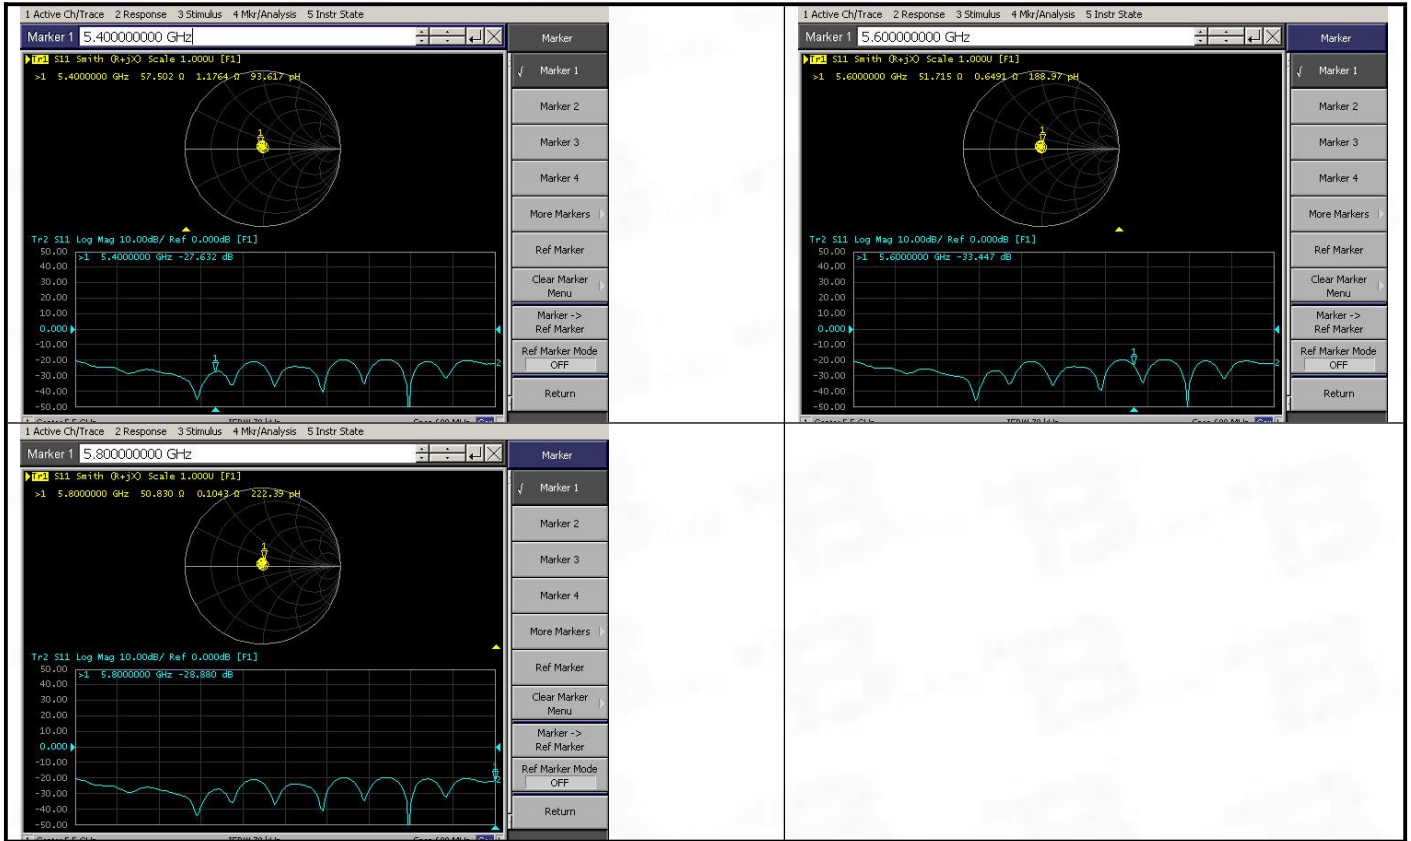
1 Active Ch/Trace 2 Response 3 Stimulus 4 Mkr/Analysis 5 Instr State

Marker 1 5.400000000 GHz

Tr1 S11 Smith (R+jX) Scale 1.000U [F1]
>1 5.4000000 GHz 57.502 Ω 1.1764 Ω 93.617 pH

1

Tr2 S11 Log Mag 10.00dB/ Ref 0.000dB [F1]
>1 5.4000000 GHz -27.632 dB

50.00
40.00
30.00
20.00
10.00
0.000
-10.00
-20.00
-30.00
-40.00
-50.00

1
2

Marker
Marker 1
Marker 2
Marker 3
Marker 4
More Markers
Ref Marker
Clear Marker Menu
Marker -> Ref Marker
Ref Marker Mode
OFF
Return

1 Active Ch/Trace 2 Response 3 Stimulus 4 Mkr/Analysis 5 Instr State

Marker 1 5.600000000 GHz

Tr1 S11 Smith (R+jX) Scale 1.000U [F1]
>1 5.6000000 GHz 51.715 Ω 0.6491 Ω 188.97 pH

1

Tr2 S11 Log Mag 10.00dB/ Ref 0.000dB [F1]
>1 5.6000000 GHz -33.447 dB

50.00
40.00
30.00
20.00
10.00
0.000
-10.00
-20.00
-30.00
-40.00
-50.00

1
2

Marker
Marker 1
Marker 2
Marker 3
Marker 4
More Markers
Ref Marker
Clear Marker Menu
Marker -> Ref Marker
Ref Marker Mode
OFF
Return

1 Active Ch/Trace 2 Response 3 Stimulus 4 Mkr/Analysis 5 Instr State

Marker 1 5.800000000 GHz

Tr1 S11 Smith (R+jX) Scale 1.000U [F1]
>1 5.8000000 GHz 50.830 Ω 0.1043 Ω 222.39 pH

1

Tr2 S11 Log Mag 10.00dB/ Ref 0.000dB [F1]
>1 5.8000000 GHz -28.880 dB

50.00
40.00
30.00
20.00
10.00
0.000
-10.00
-20.00
-30.00
-40.00
-50.00

1
2

Marker
Marker 1
Marker 2
Marker 3
Marker 4
More Markers
Ref Marker
Clear Marker Menu
Marker -> Ref Marker
Ref Marker Mode
OFF
Return